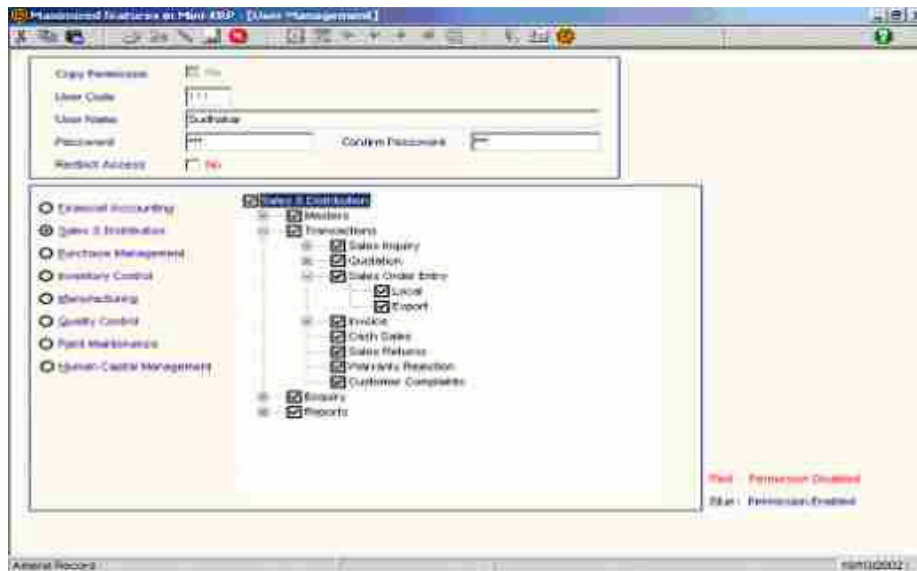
Maximized features in Mini ERP - [User Management]

Copy Permission
No
User Code
111
User Name
Sudhakar
Password
***
Confirm Password
***
Restrict Access
No

Financial Accounting
Sales & Distribution
Purchase Management
Inventory Control
Manufacturing
Quality Control
Plant Maintenance
Human Capital Management

Sales & Distribution
Masters
Transactions
Sales Inquiry
Quotation
Sales Order Entry
Local
Export
Invoice
Cash Sales
Sales Returns
Warranty Rejection
Customer Complaints
Enquiry
Reports

Red : Permission Disabled
Blue : Permission Enabled

Amend Record
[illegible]